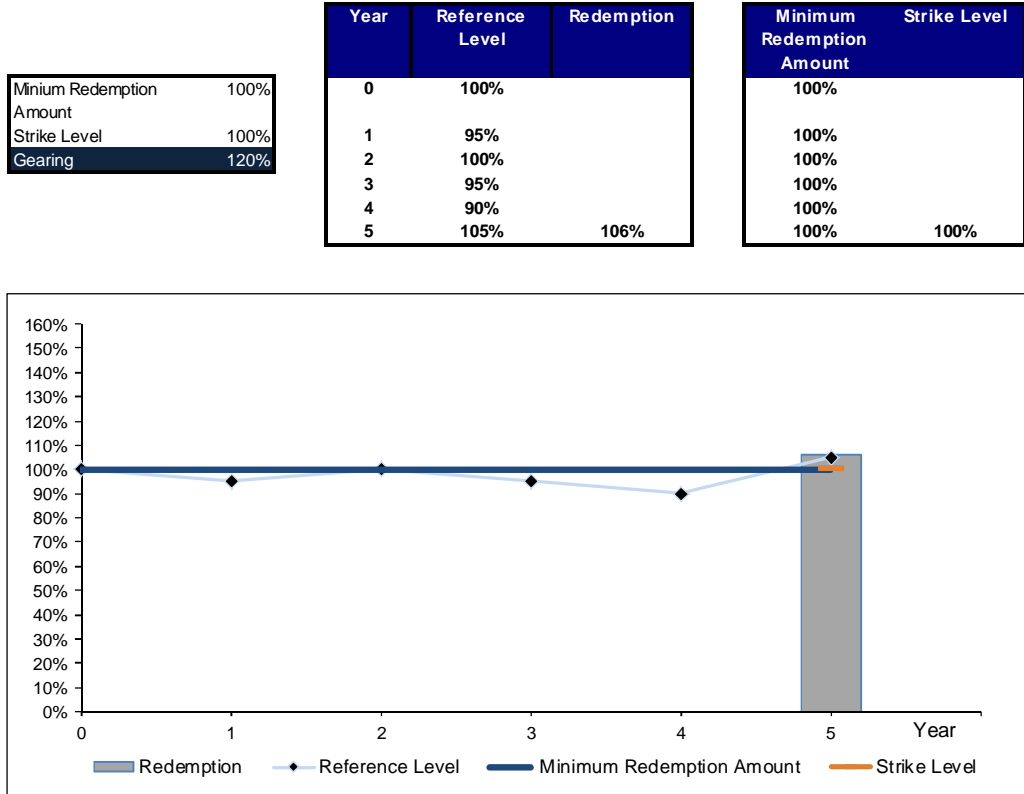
| Minium Redemption Amount | 100% |
|---|---|
| Strike Level | 100% |
| Gearing | 120% |

| Year | Reference Level | Redemption |
|---|---|---|
| 0 | 100% | |
| 1 | 95% | |
| 2 | 100% | |
| 3 | 95% | |
| 4 | 90% | |
| 5 | 105% | 106% |

| Minimum Redemption Amount | Strike Level |
|---|---|
| 100% | |
| 100% | |
| 100% | |
| 100% | |
| 100% | |
| 100% | 100% |

160%
150%
140%
130%
120%
110%
100%
90%
80%
70%
60%
50%
40%
30%
20%
10%
0%

0 1 2 3 4 5 Year

Redemption — Reference Level — Minimum Redemption Amount — Strike Level